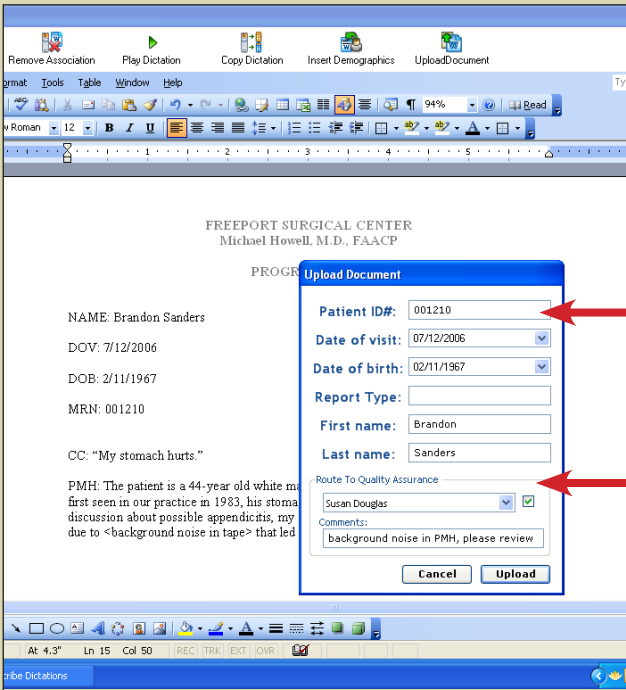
Remove Association Play Dictation Copy Dictation Insert Demographics UploadDocument

rmat Tools Table Window Help

94% Read

w Roman 12 B I U

FREEPORT SURGICAL CENTER
Michael Howell, M.D., FAACP

PROGR

NAME: Brandon Sanders

DOV: 7/12/2006

DOB: 2/11/1967

MRN: 001210

CC: "My stomach hurts."

PMH: The patient is a 44-year old white ma first seen in our practice in 1983, his stoma discussion about possible appendicitis, my due to <background noise in tape> that led

Upload Document

Patient ID#: 001210

Date of visit: 07/12/2006

Date of birth: 02/11/1967

Report Type:

First name: Brandon

Last name: Sanders

Route To Quality Assurance

Susan Douglas

Comments:

background noise in PMH, please review

Cancel Upload

At 4.3" Ln 15 Col 50 REC TRK EXT OVR

ribe Dictations